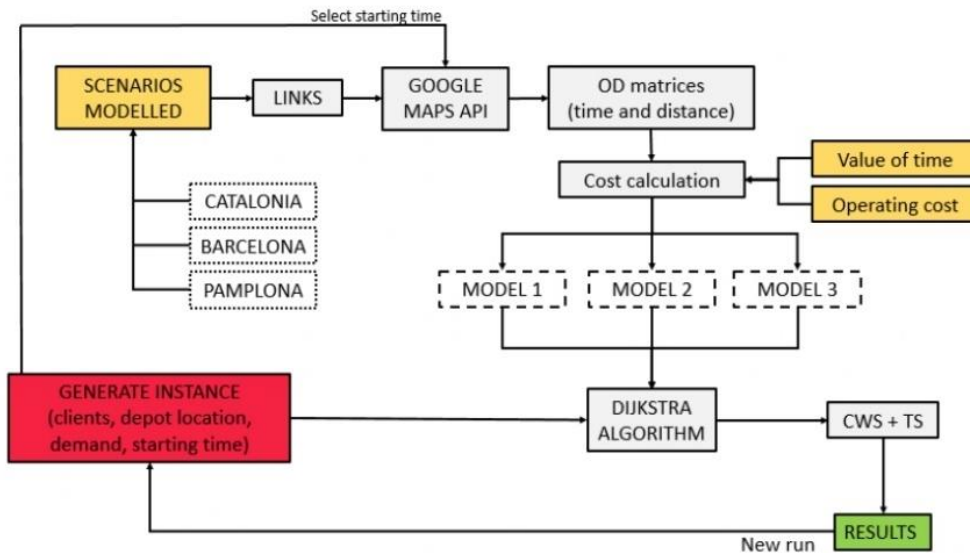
Select starting time

SCENARIOS MODELLED

LINKS

GOOGLE MAPS API

OD matrices (time and distance)

Cost calculation

Value of time

Operating cost

CATALONIA

BARCELONA

PAMPLONA

MODEL 1

MODEL 2

MODEL 3

GENERATE INSTANCE (clients, depot location, demand, starting time)

DIJKSTRA ALGORITHM

CWS + TS

RESULTS

New run